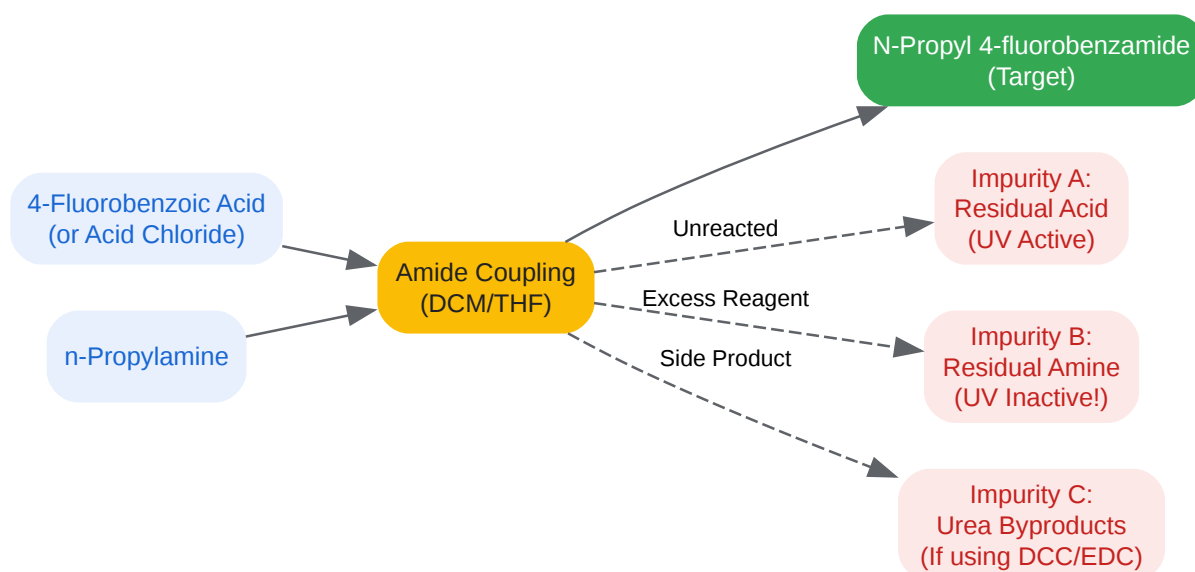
N-Propyl 4-fluorobenzamide
(Target)

4-Fluorobenzoic Acid
(or Acid Chloride)

n-Propylamine

Amide Coupling
(DCM/THF)

Unreacted

Excess Reagent

Side Product

Impurity A:
Residual Acid
(UV Active)

Impurity B:
Residual Amine
(UV Inactive!)

Impurity C:
Urea Byproducts
(If using DCC/EDC)